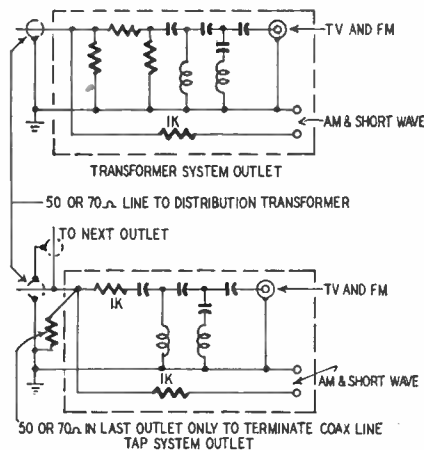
TV AND FM

IK

AM & SHORT WAVE

TRANSFORMER SYSTEM OUTLET

50 OR 70Ω LINE TO DISTRIBUTION TRANSFORMER

TO NEXT OUTLET

IK

TV AND FM

IK

AM & SHORT WAVE

50 OR 70Ω IN LAST OUTLET ONLY TO TERMINATE COAX LINE
TAP SYSTEM OUTLET